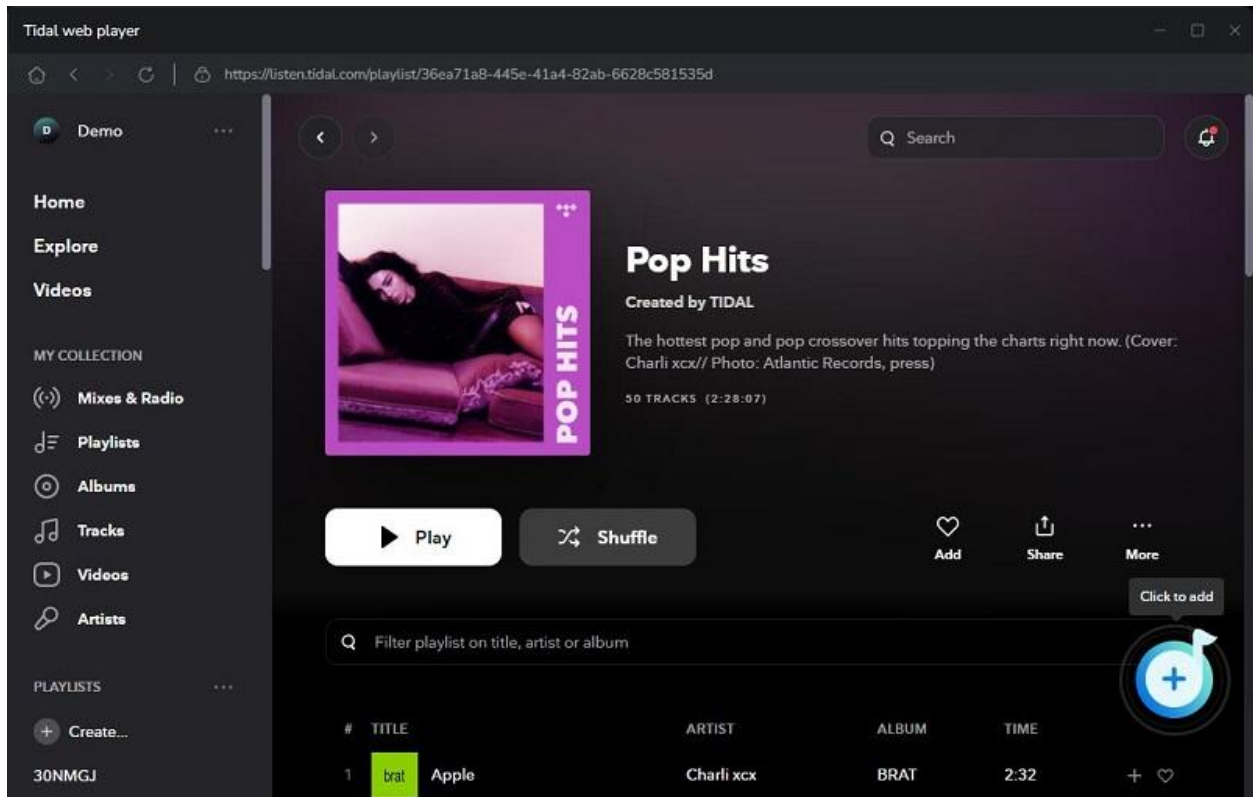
Tidal web player

https://listen.tidal.com/playlist/36ea71a8-445e-41a4-82ab-6628c581535d

D Demo ···

Home

Explore

Videos

MY COLLECTION

Mixes & Radio

Playlists

Albums

Tracks

Videos

Artists

PLAYLISTS ···

+ Create...

30NMGJ

Search

POP HITS

Pop Hits

Created by TIDAL

The hottest pop and pop crossover hits topping the charts right now. (Cover: Charli xcx// Photo: Atlantic Records, press)

50 TRACKS (2:28:07)

Play

Shuffle

Add

Share

More

Click to add

Filter playlist on title, artist or album

| # | TITLE | ARTIST | ALBUM | TIME |
|---|---|---|---|---|
| 1 | brat Apple | Charli xcx | BRAT | 2:32 |